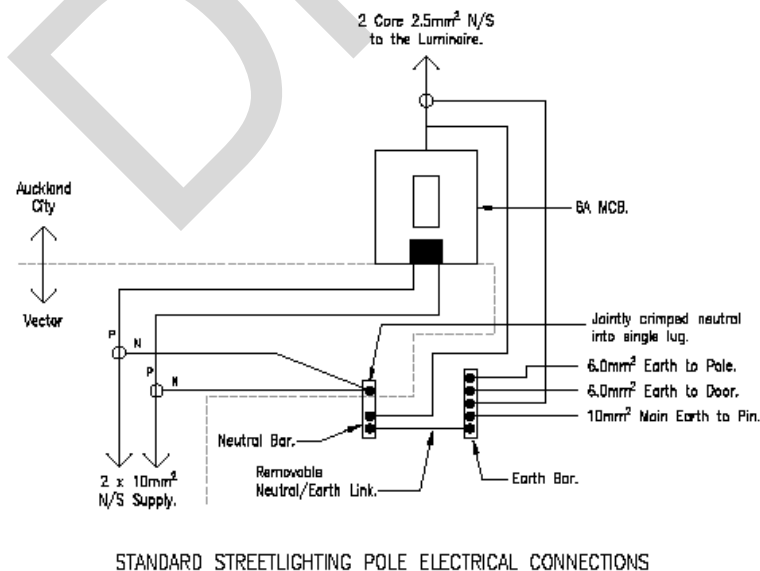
2 Core 2.5mm$^2$ N/S to the Luminaire.

Auckland City

6A MCB.

Vector

P N

P N

Jointly crimped neutral into single lug.

6.0mm$^2$ Earth to Pole.

6.0mm$^2$ Earth to Door.

10mm$^2$ Main Earth to Pin.

Neutral Bar.

Removable Neutral/Earth Link.

Earth Bar.

2 x 10mm$^2$ N/S Supply.

STANDARD STREETLIGHTING POLE ELECTRICAL CONNECTIONS